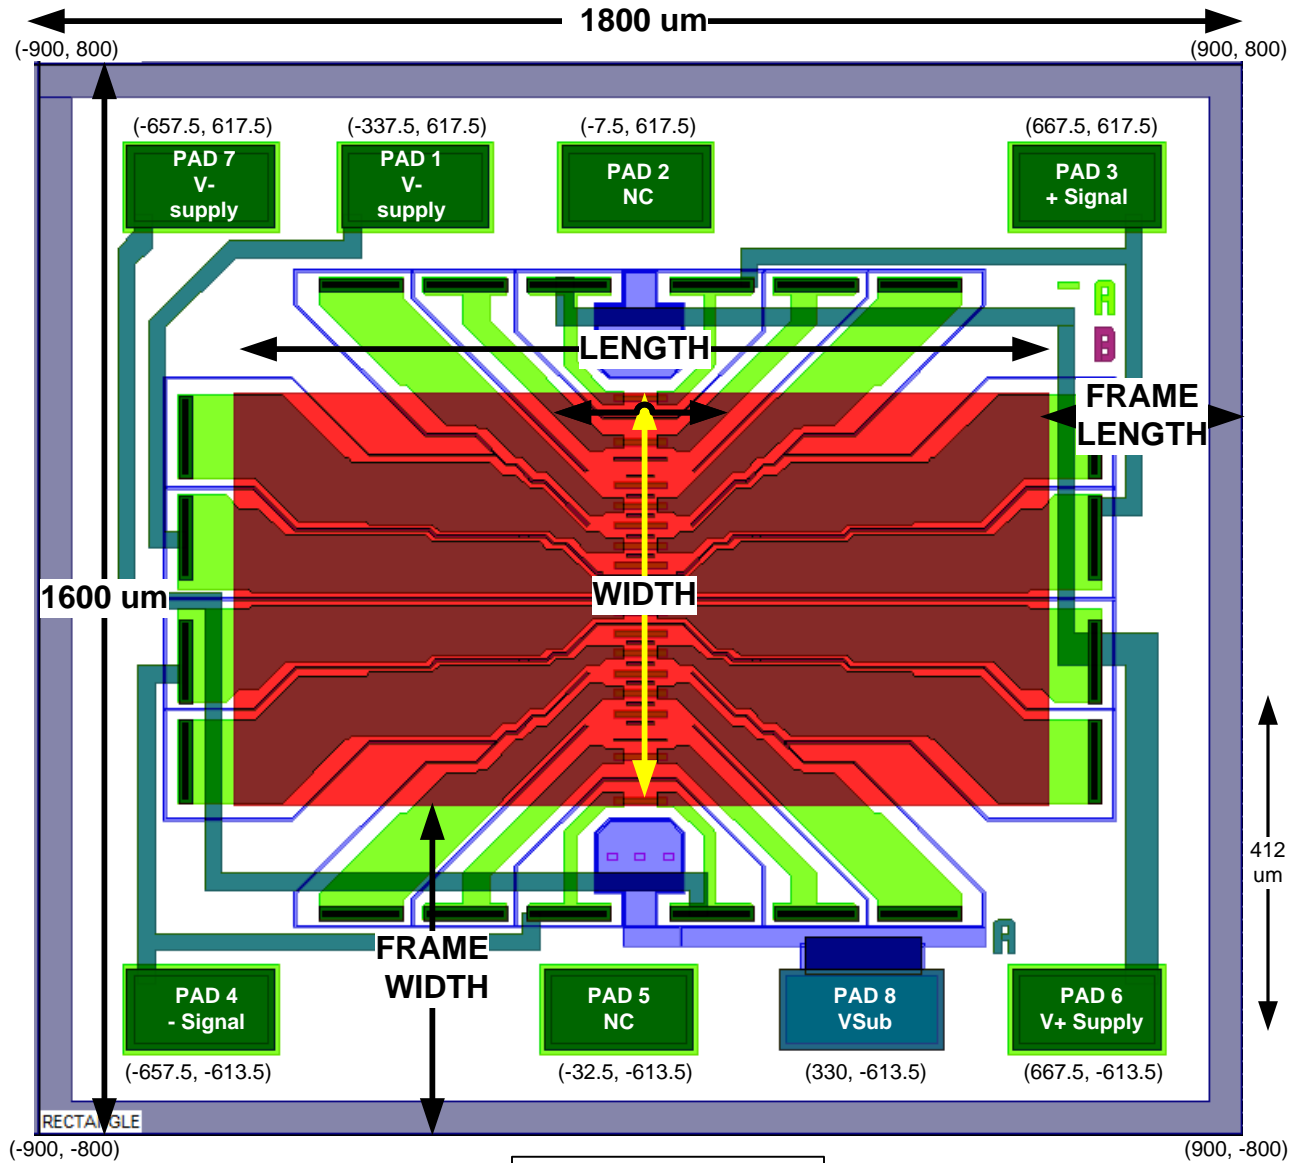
1800 um

(-900, 800)

(900, 800)

(-657.5, 617.5)

(-337.5, 617.5)

(-7.5, 617.5)

(667.5, 617.5)

PAD 7
V-
supply

PAD 1
V-
supply

PAD 2
NC

PAD 3
+ Signal

A

B

LENGTH

FRAME
LENGTH

1600 um

WIDTH

412
um

A

FRAME
WIDTH

PAD 4
- Signal

PAD 5
NC

PAD 8
VSub

PAD 6
V+ Supply

(-657.5, -613.5)

(-32.5, -613.5)

(330, -613.5)

(667.5, -613.5)

RECTA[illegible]GLE

(-900, -800)

(900, -800)